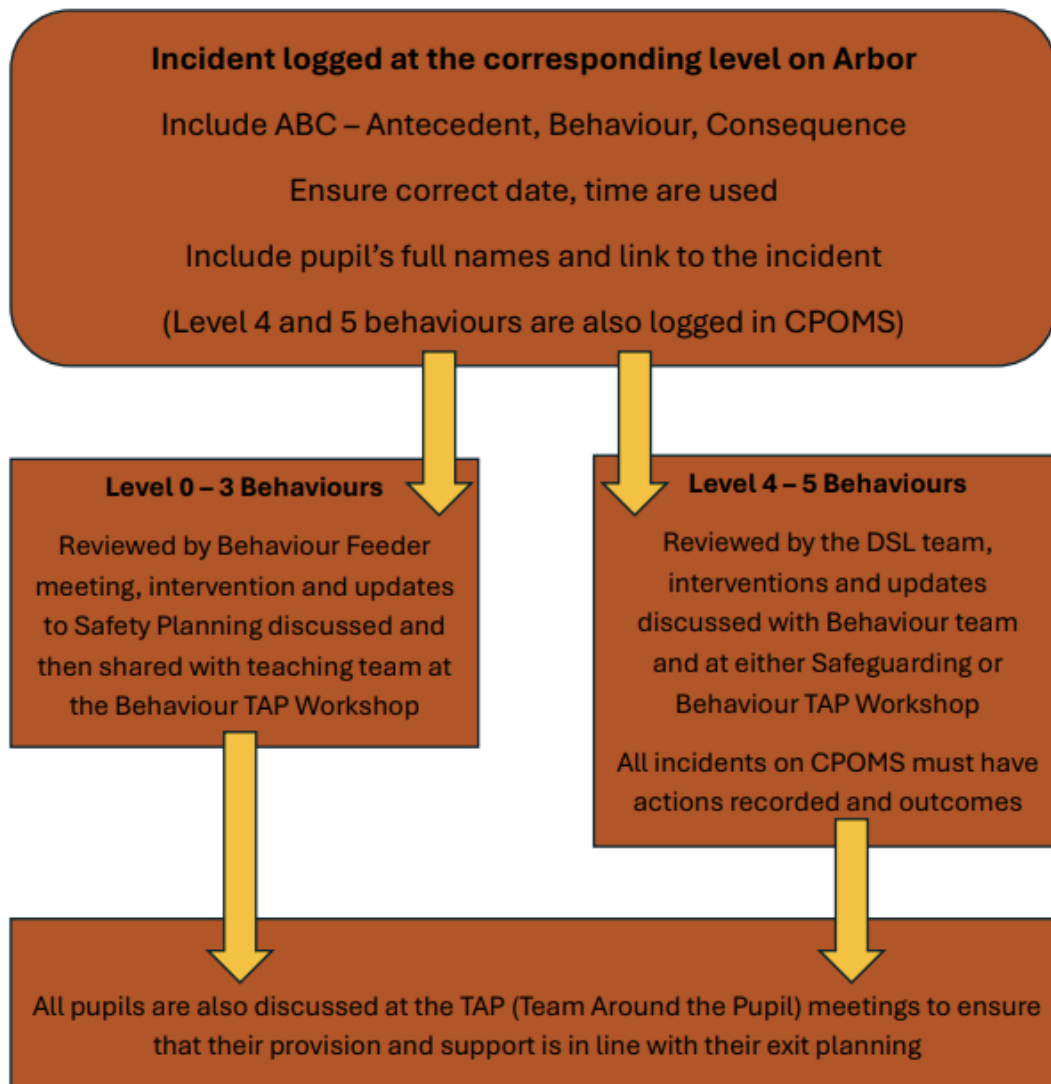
**Incident logged at the corresponding level on Arbor**

Include ABC – Antecedent, Behaviour, Consequence

Ensure correct date, time are used

Include pupil's full names and link to the incident

(Level 4 and 5 behaviours are also logged in CPOMS)

**Level 0 – 3 Behaviours**

Reviewed by Behaviour Feeder meeting, intervention and updates to Safety Planning discussed and then shared with teaching team at the Behaviour TAP Workshop

**Level 4 – 5 Behaviours**

Reviewed by the DSL team, interventions and updates discussed with Behaviour team and at either Safeguarding or Behaviour TAP Workshop

All incidents on CPOMS must have actions recorded and outcomes

All pupils are also discussed at the TAP (Team Around the Pupil) meetings to ensure that their provision and support is in line with their exit planning